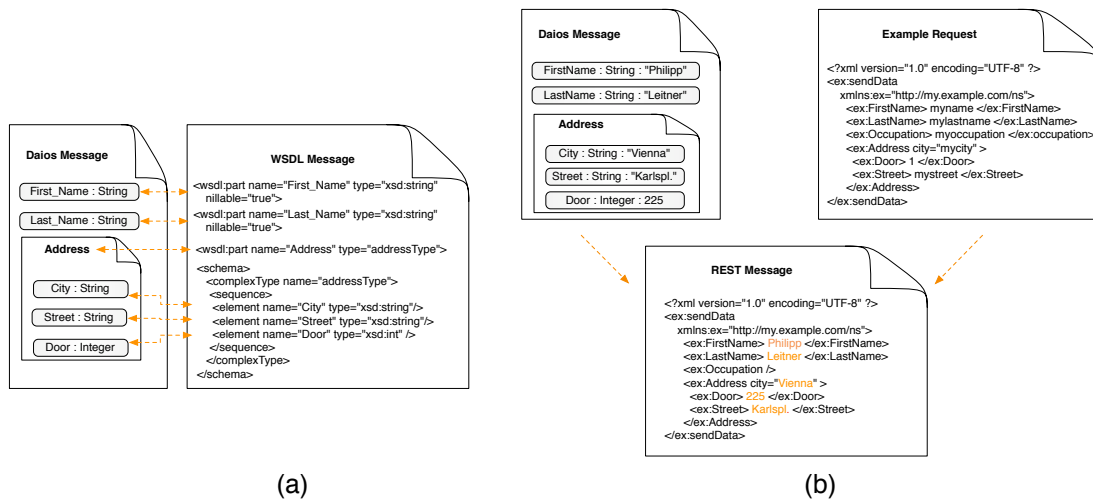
Daios Message

First_Name : String

Last_Name : String

Address

City : String

Street : String

Door : Integer

WSDL Message

<wsdl:part name="First_Name" type="xsd:string" nillable="true">
<wsdl:part name="Last_Name" type="xsd:string" nillable="true">
<wsdl:part name="Address" type="addressType">
<schema>
<complexType name="addressType">
<sequence>
<element name="City" type="xsd:string"/>
<element name="Street" type="xsd:string"/>
<element name="Door" type="xsd:int" />
</sequence>
</complexType>
</schema>

(a)

Daios Message

FirstName : String : "Philipp"

LastName : String : "Leitner"

Address

City : String : "Vienna"

Street : String : "Karlspl."

Door : Integer : 225

Example Request

<?xml version="1.0" encoding="UTF-8" ?>
<ex:sendData
xmlns:ex="http://my.example.com/ns">
<ex:FirstName> myname </ex:FirstName>
<ex:LastName> mylastname </ex:LastName>
<ex:Occupation> myoccupation </ex:occupation>
<ex:Address city="mycity" >
<ex:Door> 1 </ex:Door>
<ex:Street> mystreet </ex:Street>
</ex:Address>
</ex:sendData>

REST Message

<?xml version="1.0" encoding="UTF-8" ?>
<ex:sendData
xmlns:ex="http://my.example.com/ns">
<ex:FirstName> Philipp </ex:FirstName>
<ex:LastName> Leitner </ex:LastName>
<ex:Occupation />
<ex:Address city="Vienna" >
<ex:Door> 225 </ex:Door>
<ex:Street> Karlspl. </ex:Street>
</ex:Address>
</ex:sendData>

(b)